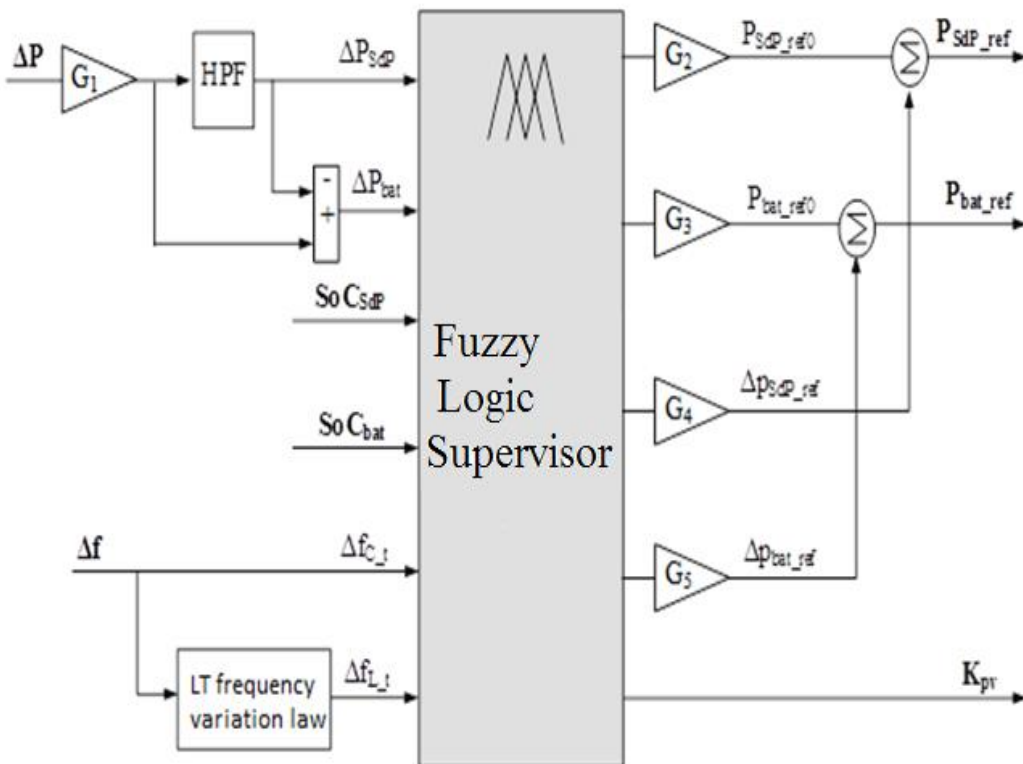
$\Delta P$

$G_1$

HPF

$\Delta P_{SdP}$

-

+

$\Delta P_{bat}$

$SoC_{SdP}$

$SoC_{bat}$

$\Delta f$

$\Delta f_{C\_t}$

LT frequency variation law

$\Delta f_{L\_t}$

Fuzzy Logic Supervisor

$G_2$

$P_{SdP\_ref0}$

$\Sigma$

$P_{SdP\_ref}$

$G_3$

$P_{bat\_ref0}$

$\Sigma$

$P_{bat\_ref}$

$G_4$

$\Delta p_{SdP\_ref}$

$G_5$

$\Delta p_{bat\_ref}$

$K_{pv}$